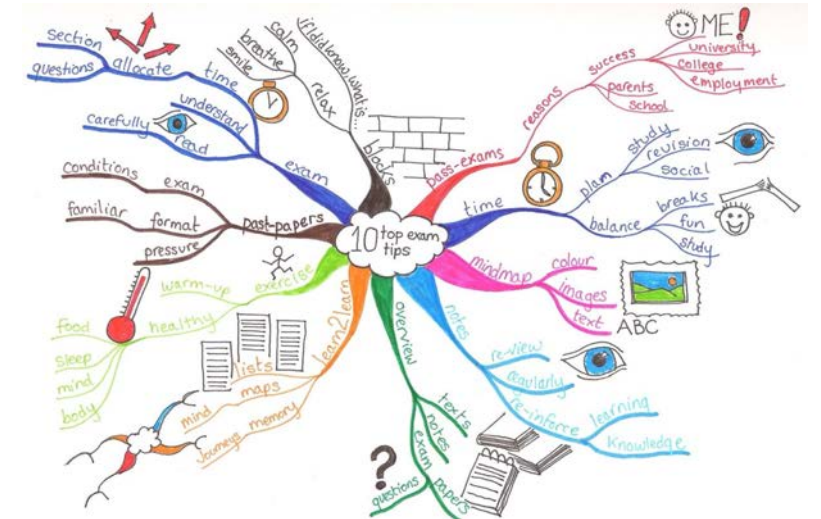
10 top exam tips

exam
time
allocate
section
questions
understand
read
carefully

relax
calm
breathe
smile
ididknowwhatis...
blocks

pass-exams
reasons
success
ME!
university
college
employment
parents
school

time
plan
study
revision
social
balance
breaks
fun
study

mindmap
colour
images
text
ABC

notes
re-view
regularly
re-inforce
learning
knowledge

overview
texts
notes
exam
papers
questions
?

learn2learn
lists
maps
mind
memory
journeys

exercise
warm-up
healthy
food
sleep
mind
body

past-papers
exam
conditions
format
familiar
pressure